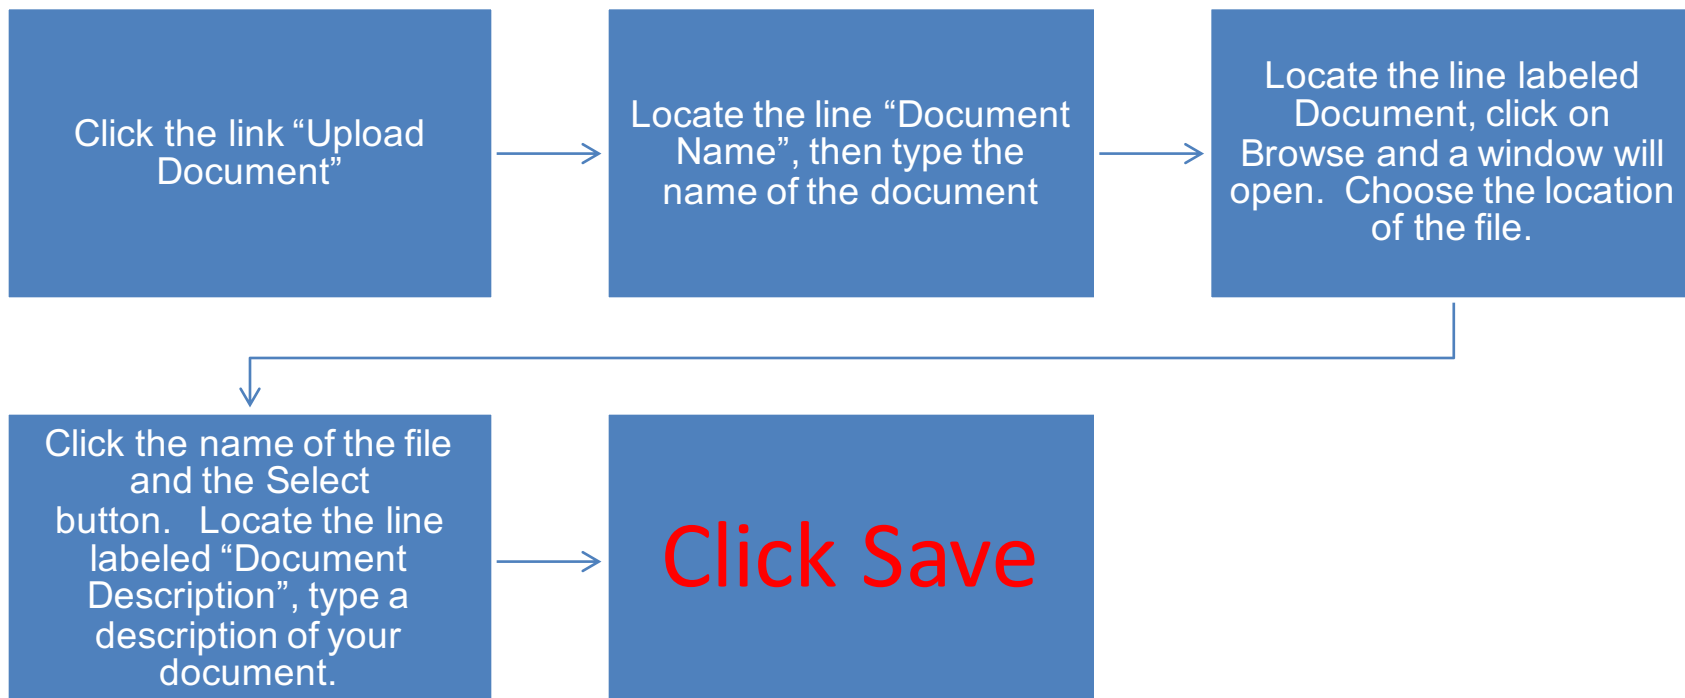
Click the link “Upload Document”

Locate the line “Document Name”, then type the name of the document

Locate the line labeled Document, click on Browse and a window will open. Choose the location of the file.

Click the name of the file and the Select button. Locate the line labeled “Document Description”, type a description of your document.

Click Save